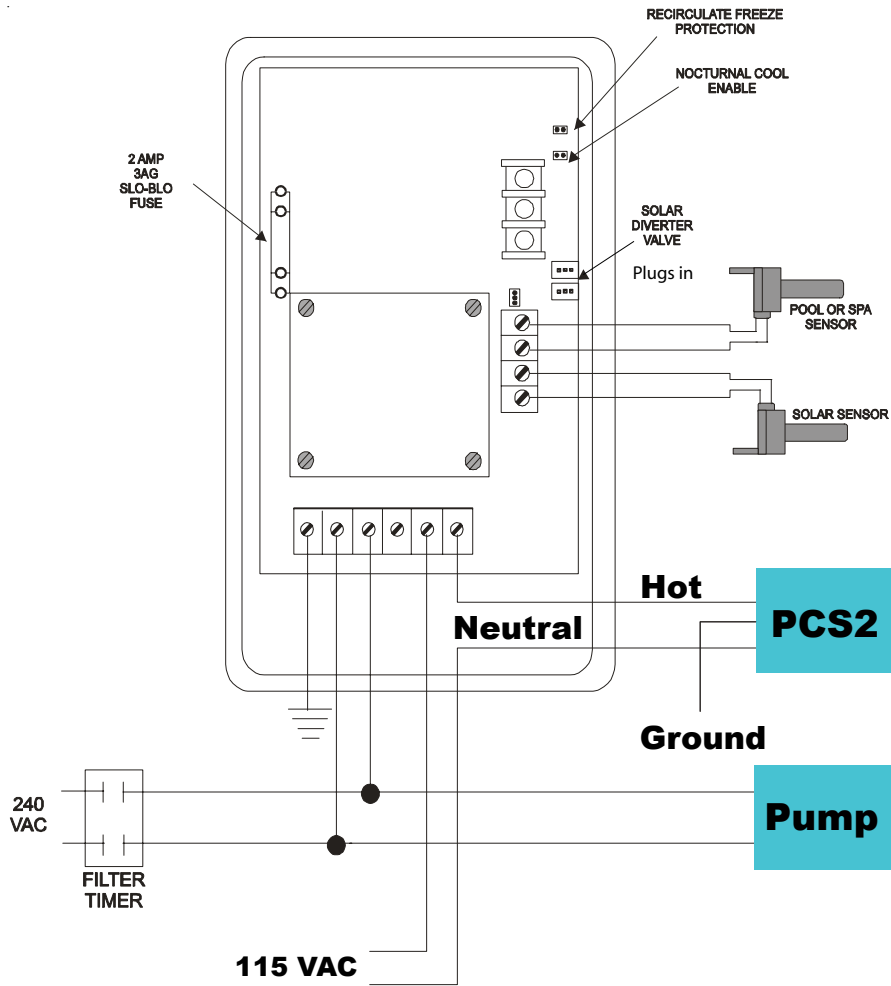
RECIRCULATE FREEZE PROTECTION

NOCTURNAL COOL ENABLE

2 AMP 3AG SLO-BLO FUSE

SOLAR DIVERTER VALVE

Plugs in

POOL OR SPA SENSOR

SOLAR SENSOR

Hot

Neutral

PCS2

Ground

240 VAC

FILTER TIMER

Pump

115 VAC